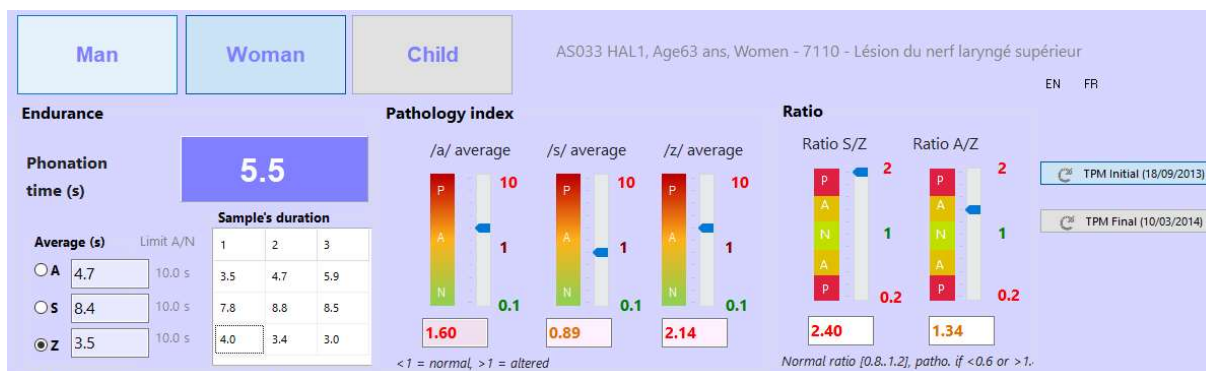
Man Woman Child

AS033 HAL1, Age63 ans, Women - 7110 - Lésion du nerf laryngé supérieur

EN FR

Endurance

Phonation time (s)

5.5

Sample's duration

Average (s) Limit A/N

| 1 | 2 | 3 |
|---|---|---|
| 3.5 | 4.7 | 5.9 |
| 7.8 | 8.8 | 8.5 |
| 4.0 | 3.4 | 3.0 |

A 4.7 10.0 s

S 8.4 10.0 s

Z 3.5 10.0 s

Pathology index

/a/ average /s/ average /z/ average

P A N 10 1 0.1

P A N 10 1 0.1

P A N 10 1 0.1

1.60 0.89 2.14

< 1 = normal, > 1 = altered

Ratio

Ratio S/Z Ratio A/Z

P A N A P 2 1 0.2

P A N A P 2 1 0.2

2.40 1.34

Normal ratio [0.8..1.2], patho. if < 0.6 or > 1.

TPM Initial (18/09/2013)

TPM Final (10/03/2014)